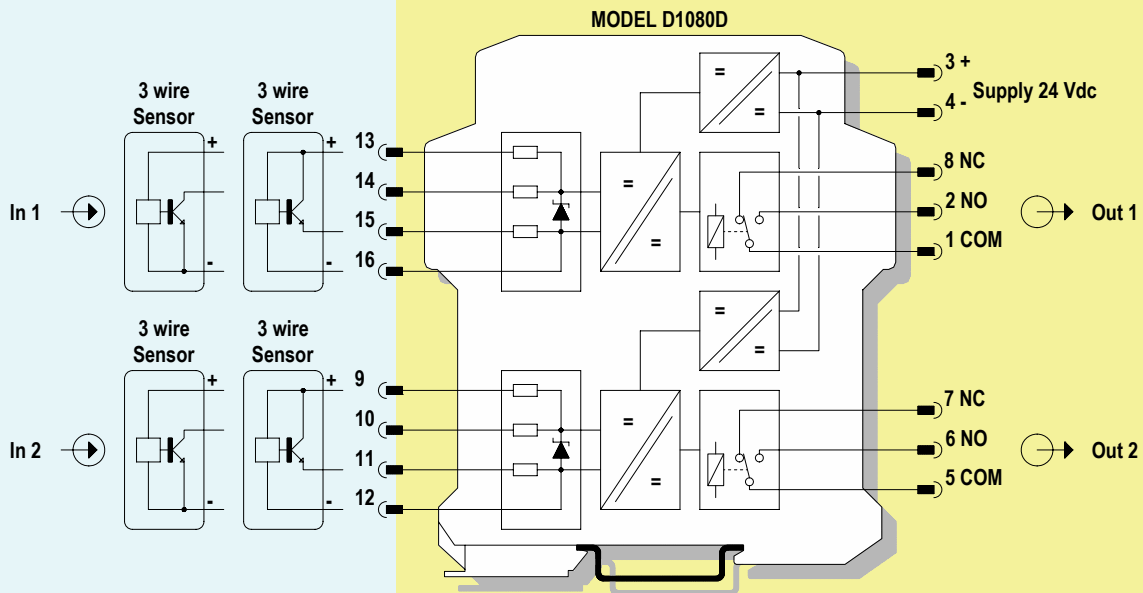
MODEL D1080D

3 wire Sensor

3 wire Sensor

+
-
+
-

In 1

13
14
15
16

=
=
=
=

3 +
4 -
Supply 24 Vdc

8 NC
2 NO
1 COM

Out 1

3 wire Sensor

3 wire Sensor

+
-
+
-

In 2

9
10
11
12

=
=
=
=

7 NC
6 NO
5 COM

Out 2